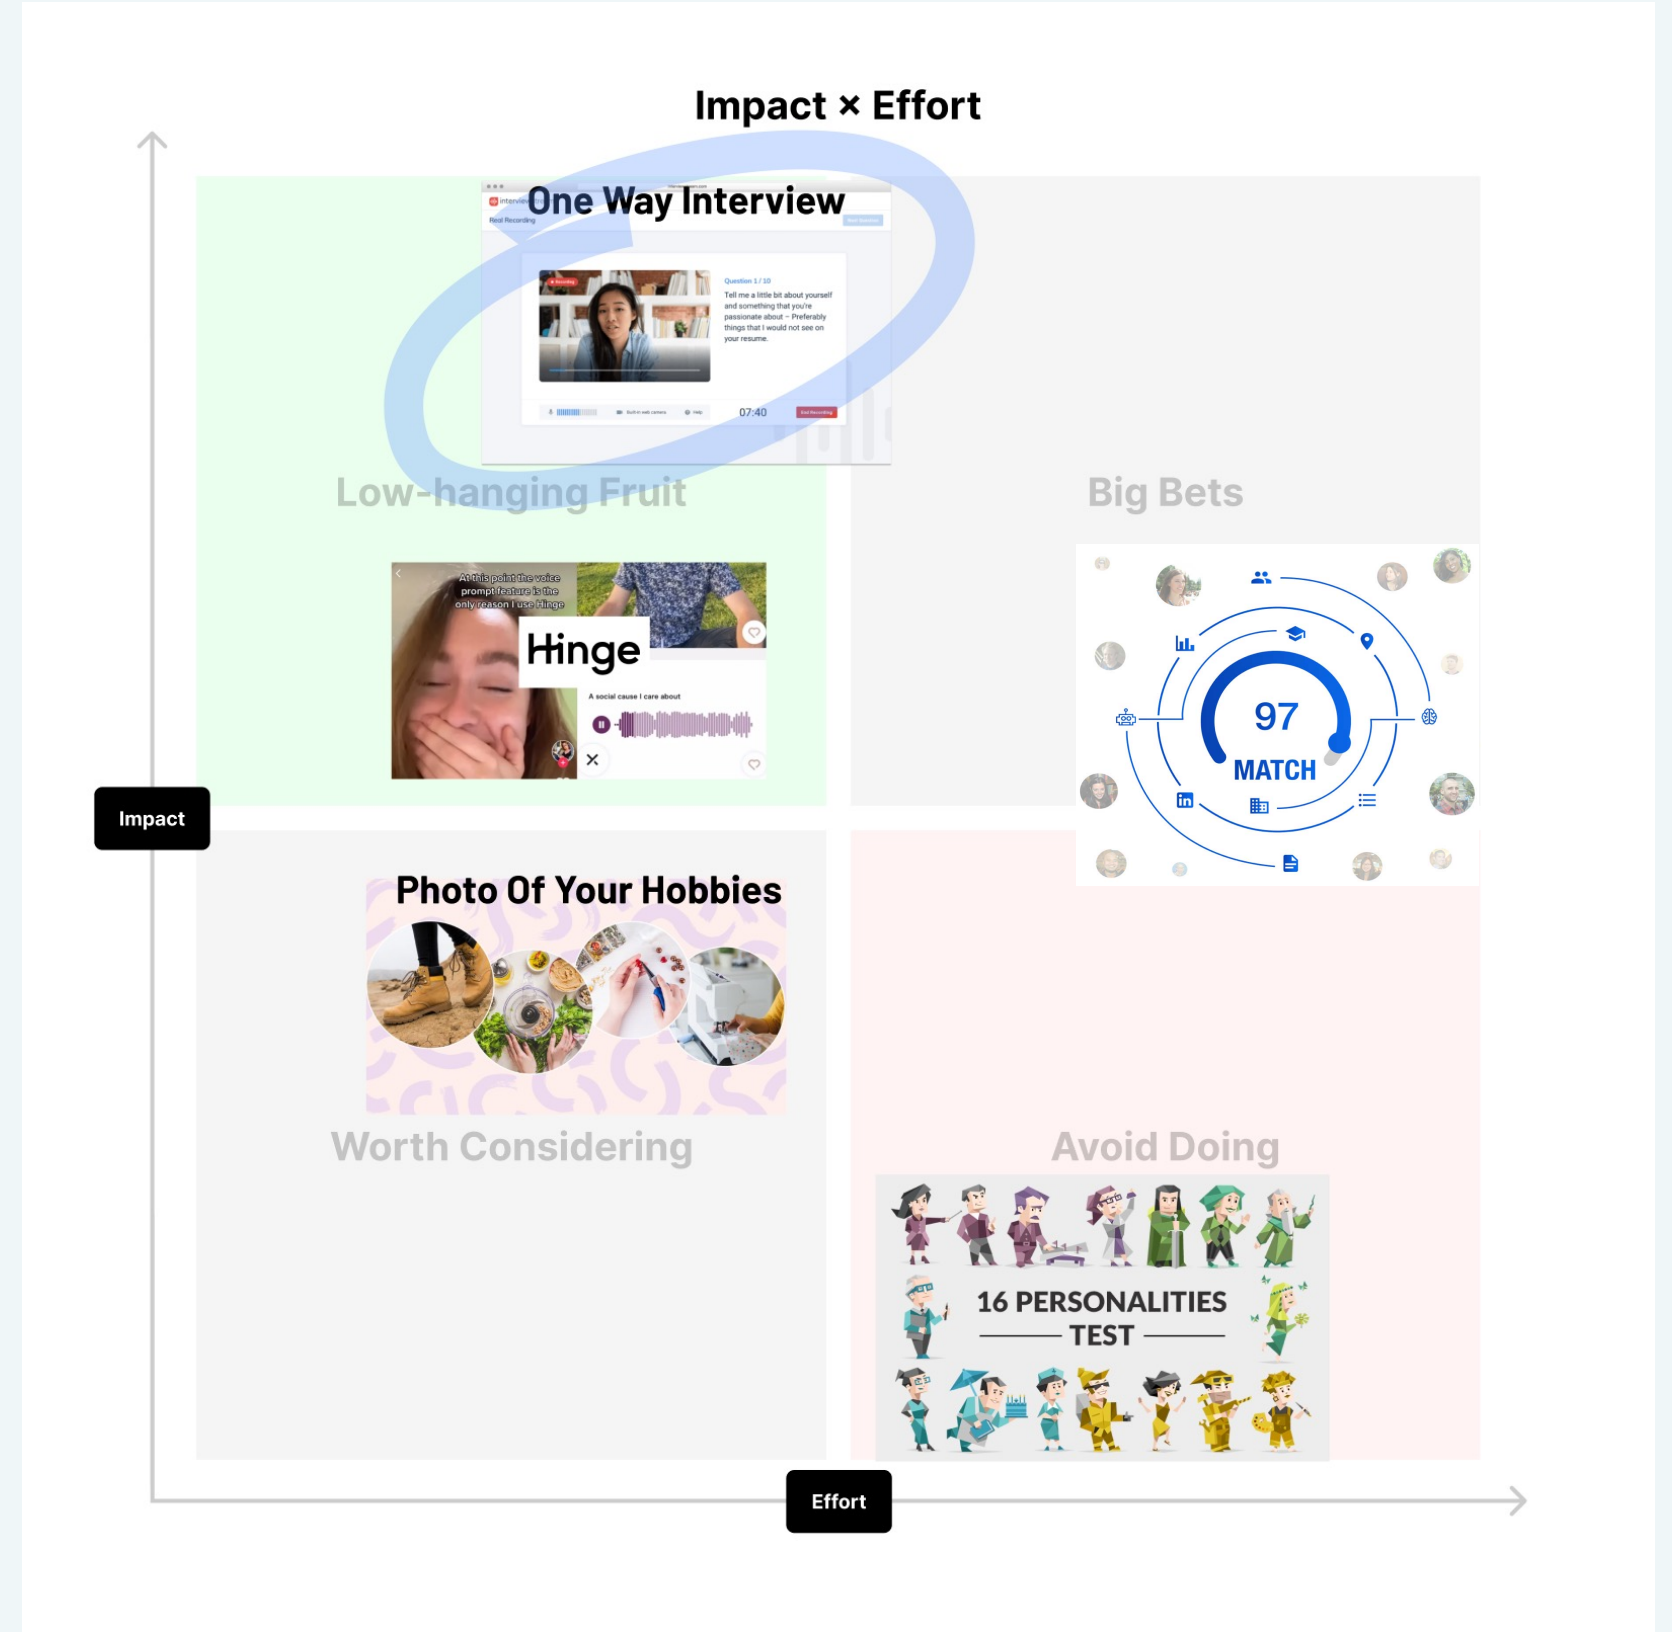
Impact × Effort

One Way Interview

Real Recording

Question 1 / 10

Tell me a little bit about yourself and something that you're passionate about – Preferably things that I would not see on your resume.

07:40

Low-hanging Fruit

Big Bets

At this point the voice prompt feature is the only reason I use Hinge

Hinge

A social cause I care about

97

MATCH

Impact

Photo Of Your Hobbies

Worth Considering

Avoid Doing

16 PERSONALITIES TEST

Effort